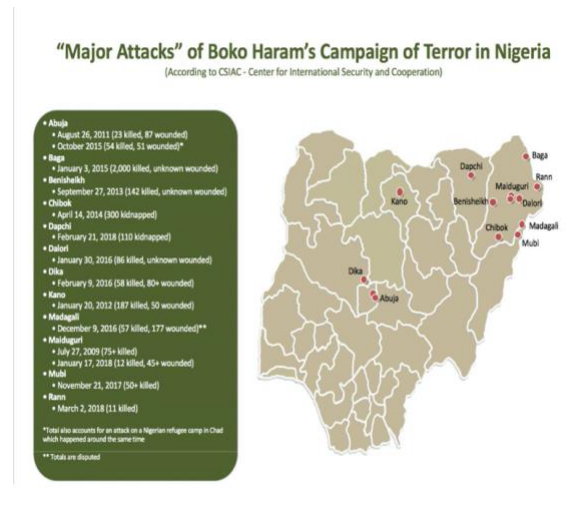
"Major Attacks" of Boko Haram's Campaign of Terror in Nigeria
(According to CSIAC - Center for International Security and Cooperation)

• Abuja
• August 26, 2011 (23 killed, 87 wounded)
• October 2015 (54 killed, 51 wounded)*
• Baga
• January 3, 2015 (2,000 killed, unknown wounded)
• Benisheikh
• September 27, 2013 (142 killed, unknown wounded)
• Chibok
• April 14, 2014 (300 kidnapped)
• Dapchi
• February 21, 2018 (110 kidnapped)
• Dalori
• January 30, 2016 (86 killed, unknown wounded)
• Dika
• February 9, 2016 (58 killed, 80+ wounded)
• Kano
• January 20, 2012 (187 killed, 50 wounded)
• Madagali
• December 9, 2016 (57 killed, 177 wounded)**
• Maiduguri
• July 27, 2009 (75+ killed)
• January 17, 2018 (12 killed, 45+ wounded)
• Mubi
• November 21, 2017 (50+ killed)
• Rann
• March 2, 2018 (11 killed)

*Total also accounts for an attack on a Nigerian refugee camp in Chad which happened around the same time

** Totals are disputed

Baga
Rann
Dapchi
Kano
Maiduguri
Benisheikh
Dalori
Chibok
Madagali
Mubi
Dika
Abuja